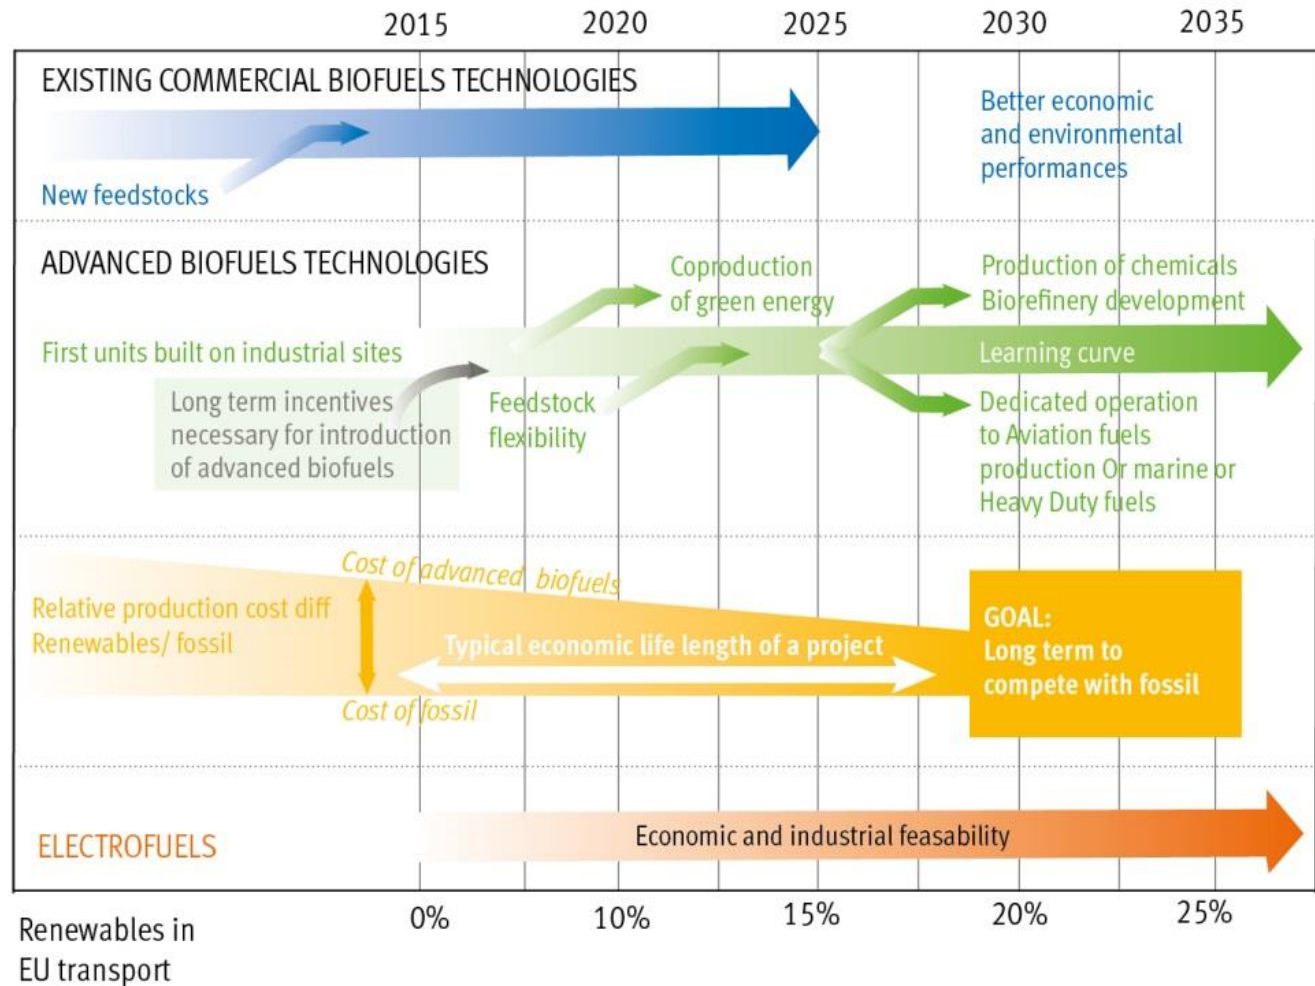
2015 2020 2025 2030 2035

EXISTING COMMERCIAL BIOFUELS TECHNOLOGIES

New feedstocks

Better economic and environmental performances

ADVANCED BIOFUELS TECHNOLOGIES

Coproduction of green energy

Production of chemicals Biorefinery development

First units built on industrial sites

Learning curve

Long term incentives necessary for introduction of advanced biofuels

Feedstock flexibility

Dedicated operation to Aviation fuels production Or marine or Heavy Duty fuels

Cost of advanced biofuels

Relative production cost diff Renewables/ fossil

Typical economic life length of a project

GOAL: Long term to compete with fossil

Cost of fossil

ELECTROFUELS

Economic and industrial feasability

Renewables in EU transport

0% 10% 15% 20% 25%